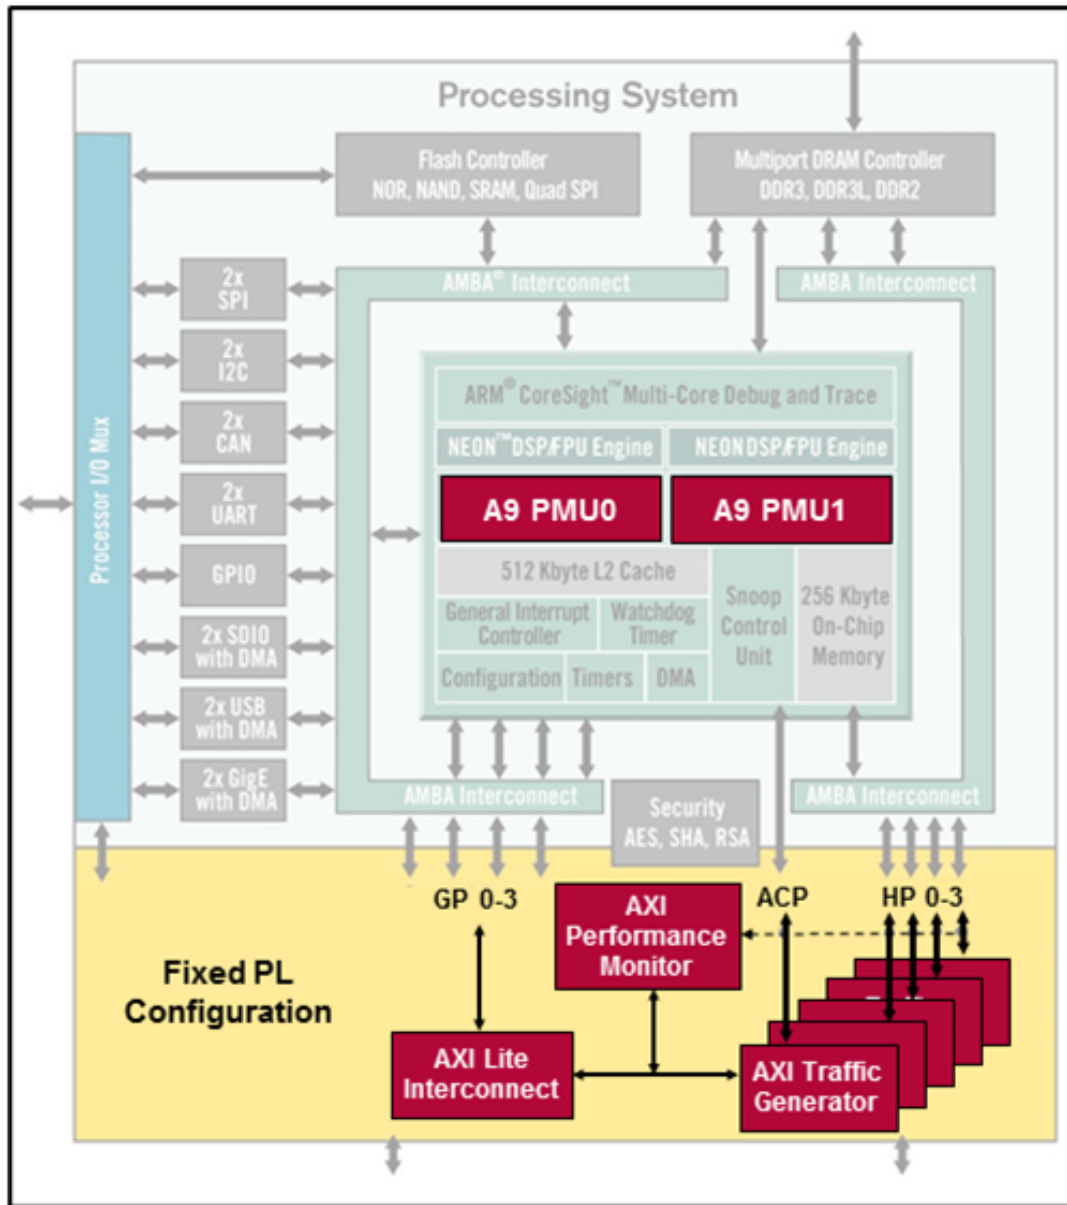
Processing System

Flash Controller
NOR, NAND, SRAM, Quad SPI

Multiport DRAM Controller
DDR3, DDR3L, DDR2

Processor I/O Mux

2x SPI

2x I2C

2x CAN

2x UART

GPIO

2x SDIO with DMA

2x USB with DMA

2x GigE with DMA

AMBA® Interconnect

AMBA Interconnect

ARM® CoreSight™ Multi-Core Debug and Trace

NEON™ DSP/FPU Engine

NEON DSP/FPU Engine

A9 PMU0

A9 PMU1

512 Kbyte L2 Cache

General Interrupt Controller

Watchdog Timer

Configuration

Timers

DMA

Snoop Control Unit

256 Kbyte On-Chip Memory

AMBA Interconnect

Security
AES, SHA, RSA

AMBA Interconnect

GP 0-3

ACP

HP 0-3

Fixed PL Configuration

AXI Performance Monitor

AXI Lite Interconnect

AXI Traffic Generator